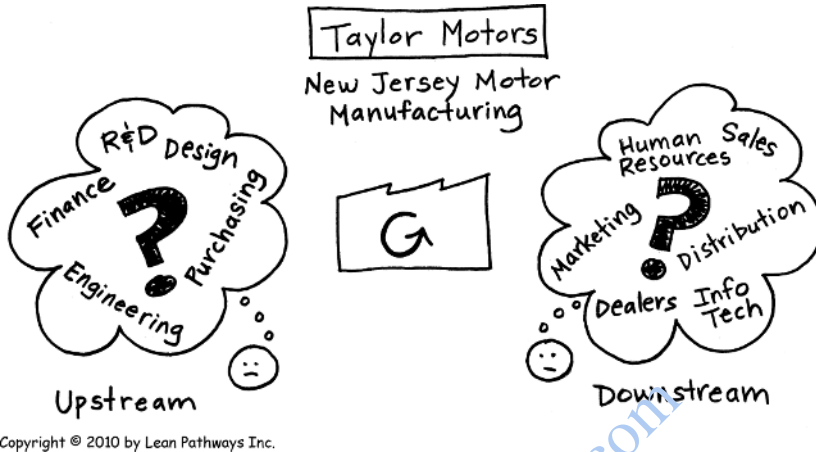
Taylor Motors

New Jersey Motor Manufacturing

R&D Design Finance ? Purchasing Engineering

Upstream

Human Resources Sales Marketing ? Distribution Dealers Info Tech

Downstream

Copyright © 2010 by Lean Pathways Inc.